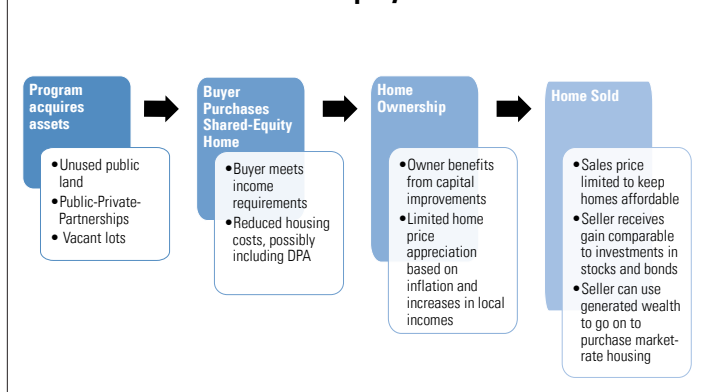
Program acquires assets

- Unused public land
- Public-Private-Partnerships
- Vacant lots

Buyer Purchases Shared-Equity Home

- Buyer meets income requirements
- Reduced housing costs, possibly including DPA

Home Ownership

- Owner benefits from capital improvements
- Limited home price appreciation based on inflation and increases in local incomes

Home Sold

- Sales price limited to keep homes affordable
- Seller receives gain comparable to investments in stocks and bonds
- Seller can use generated wealth to go on to purchase market-rate housing